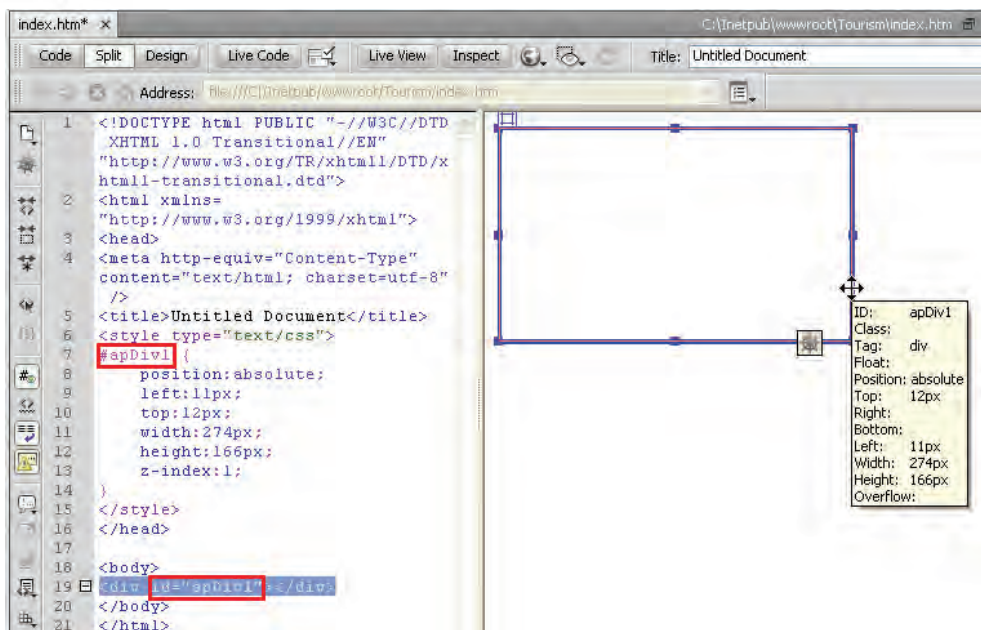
index.htm* ×
C:\Inetpub\wwwroot\Tourism\index.htm

Code Split Design Live Code Live View Inspect Title: Untitled Document

Address: file:///C|/Inetpub/wwwroot/Tourism/index.htm

1 <!DOCTYPE html PUBLIC "-//W3C//DTD XHTML 1.0 Transitional//EN" "http://www.w3.org/TR/xhtml1/DTD/xhtml1-transitional.dtd">
2 <html xmlns="http://www.w3.org/1999/xhtml">
3 <head>
4 <meta http-equiv="Content-Type" content="text/html; charset=utf-8" />
5 <title>Untitled Document</title>
6 <style type="text/css">
7 #apDiv1 {
8 position:absolute;
9 left:11px;
10 top:12px;
11 width:274px;
12 height:166px;
13 z-index:1;
14 }
15 </style>
16 </head>
17
18 <body>
19 <div id="apDiv1"></div>
20 </body>
21 </html>

ID: apDiv1
Class:
Tag: div
Float:
Position: absolute
Top: 12px
Right:
Bottom:
Left: 11px
Width: 274px
Height: 166px
Overflow: